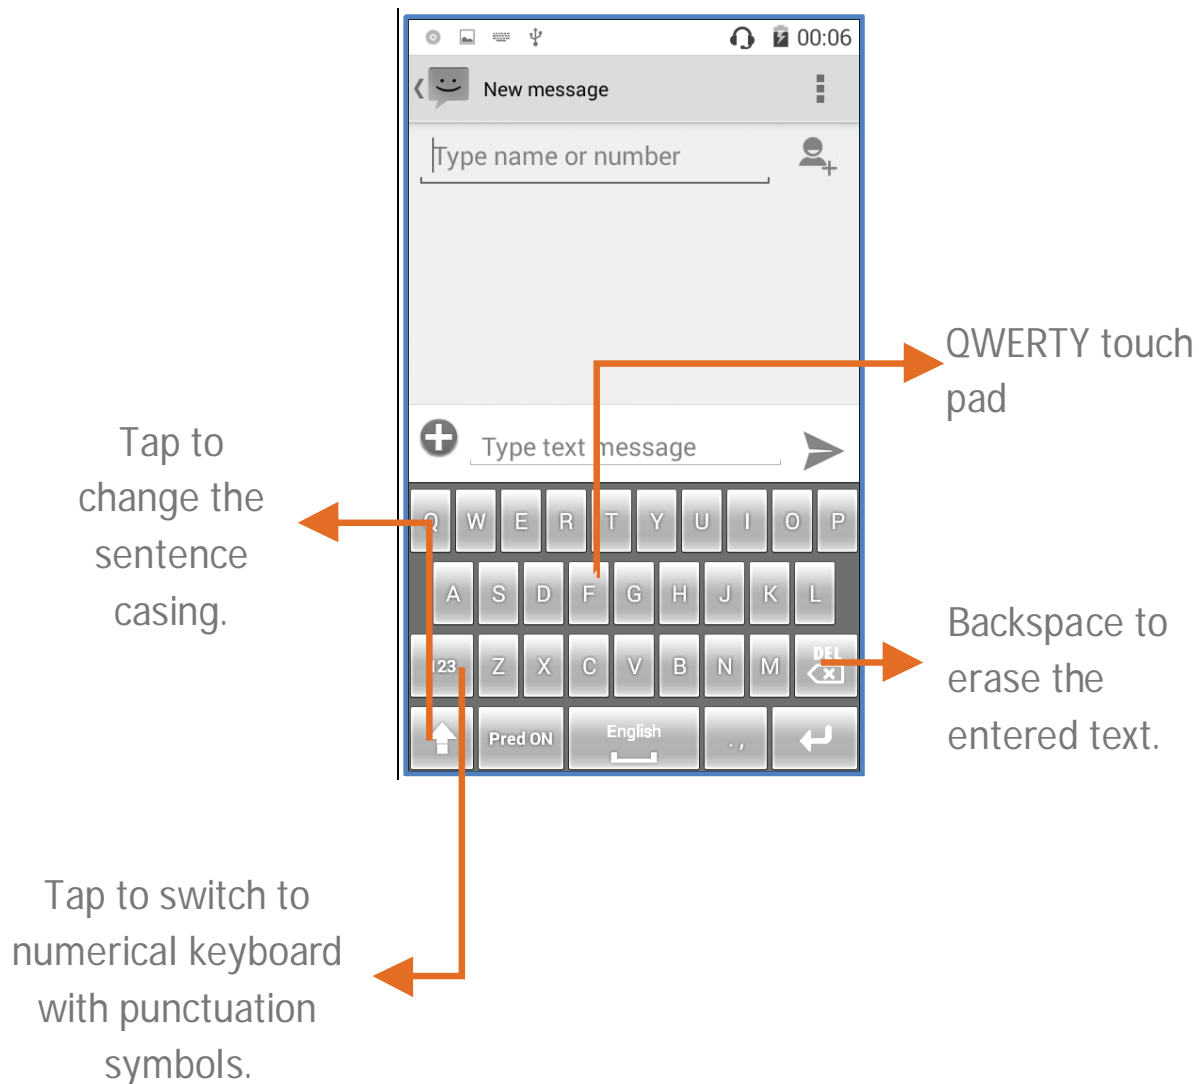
00:06

New message

Type name or number

QWERTY touch pad

Tap to change the sentence casing.

Type text message

Q W E R T Y U I O P

A S D F G H J K L

123 Z X C V B N M DEL

Pred ON English . ,

Backspace to erase the entered text.

Tap to switch to numerical keyboard with punctuation symbols.